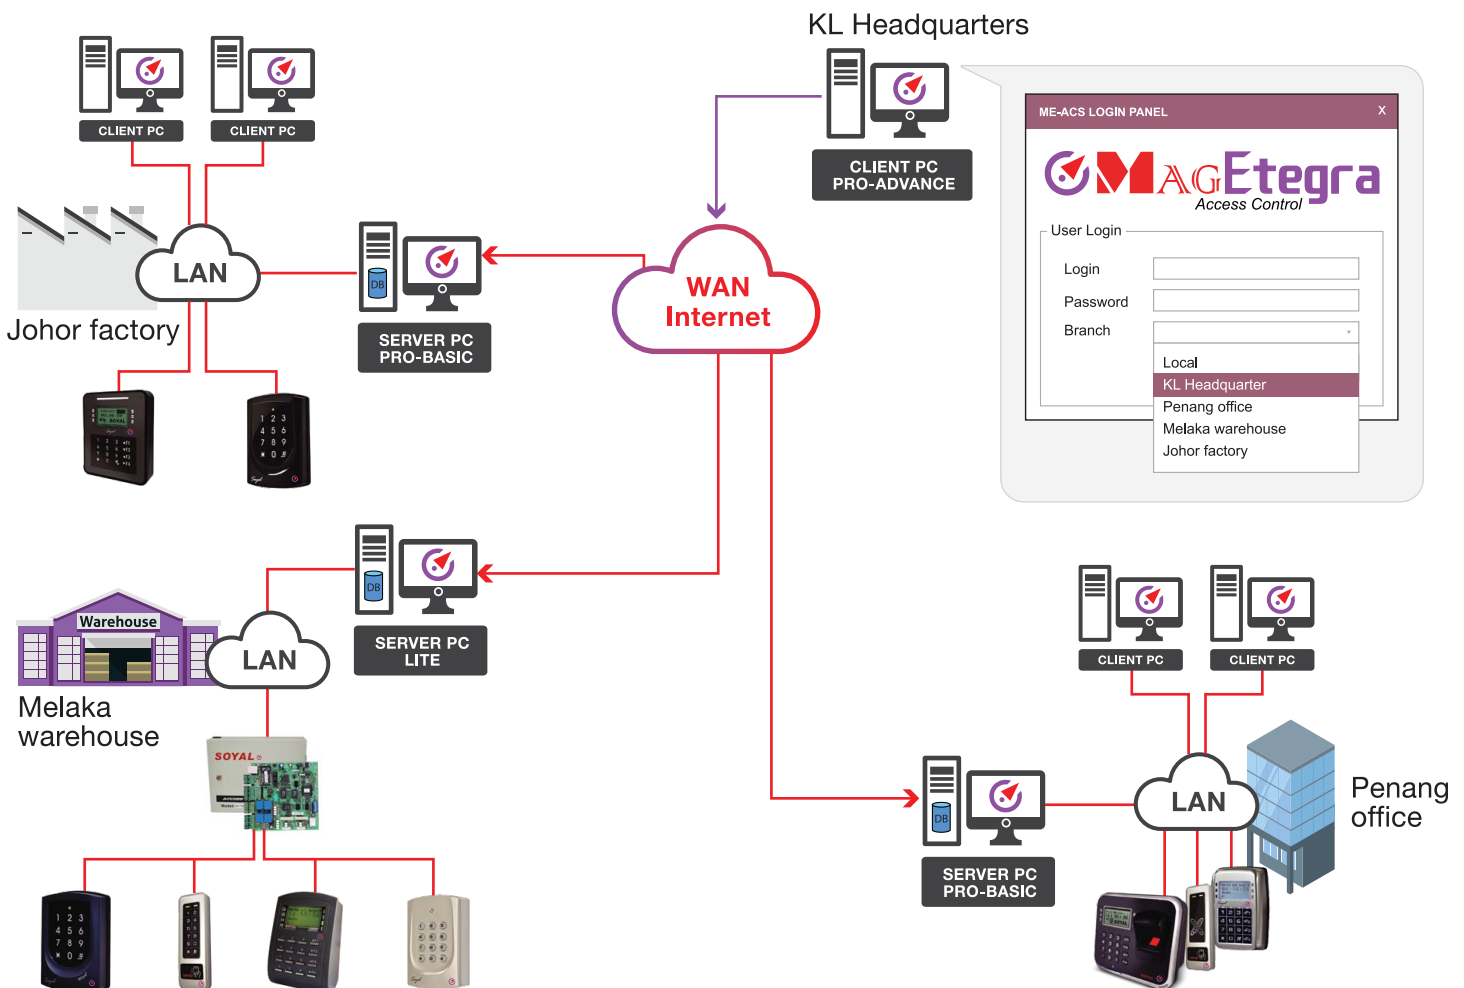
CLIENT PC CLIENT PC

KL Headquarters

CLIENT PC PRO-ADVANCE

ME-ACS LOGIN PANEL x

MAGEtegra Access Control

User Login

Login

Password

Branch

Local
KL Headquarter
Penang office
Melaka warehouse
Johor factory

LAN

Johor factory

DB

SERVER PC PRO-BASIC

WAN Internet

DB

SERVER PC LITE

Warehouse

LAN

Melaka warehouse

SOYAL

CLIENT PC CLIENT PC

LAN

Penang office

DB

SERVER PC PRO-BASIC